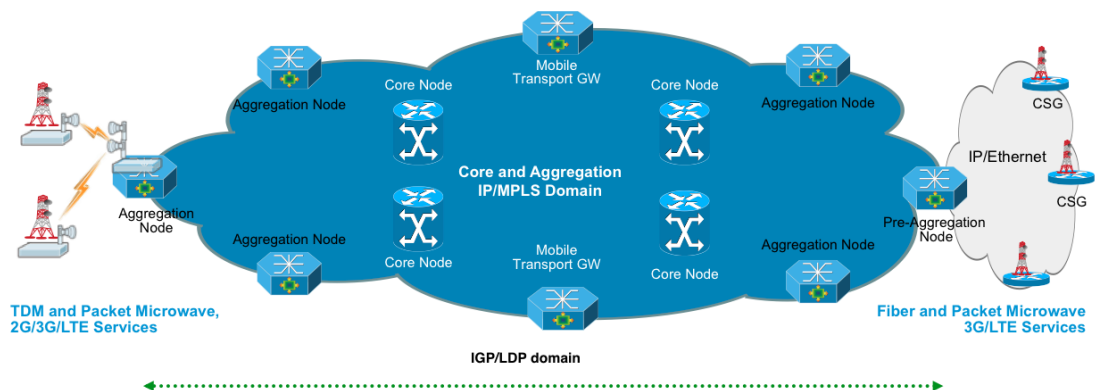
Mobile Transport GW

Aggregation Node

Core Node

Core Node

Aggregation Node

CSG

IP/Ethernet

Aggregation Node

Core and Aggregation IP/MPLS Domain

CSG

Pre-Aggregation Node

Aggregation Node

Aggregation Node

Core Node

Mobile Transport GW

Core Node

TDM and Packet Microwave, 2G/3G/LTE Services

Fiber and Packet Microwave 3G/LTE Services

IGP/LDP domain